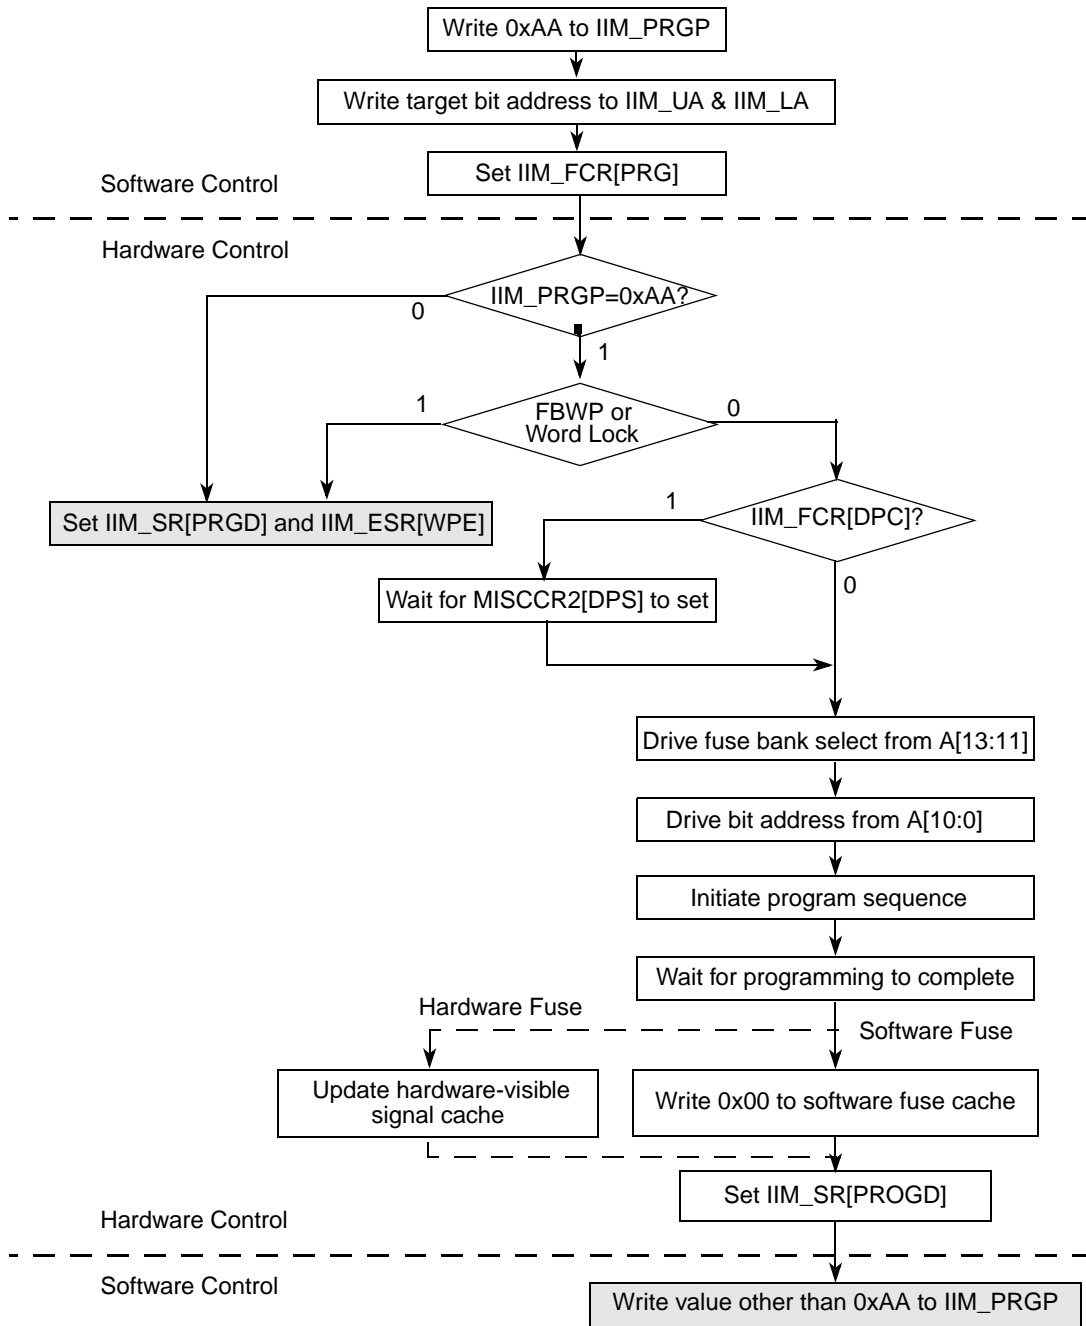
Write 0xAA to IIM_PRGP

Write target bit address to IIM_UA & IIM_LA

Software Control

Set IIM_FCR[PRG]

Hardware Control

IIM_PRGP=0xAA?

0

1

FBWP or Word Lock

1

0

Set IIM_SR[PRGD] and IIM_ESR[WPE]

1

IIM_FCR[DPC]?

Wait for MISCCR2[DPS] to set

0

Drive fuse bank select from A[13:11]

Drive bit address from A[10:0]

Initiate program sequence

Wait for programming to complete

Hardware Fuse

Software Fuse

Update hardware-visible signal cache

Write 0x00 to software fuse cache

Set IIM_SR[PROGD]

Hardware Control

Software Control

Write value other than 0xAA to IIM_PRGP